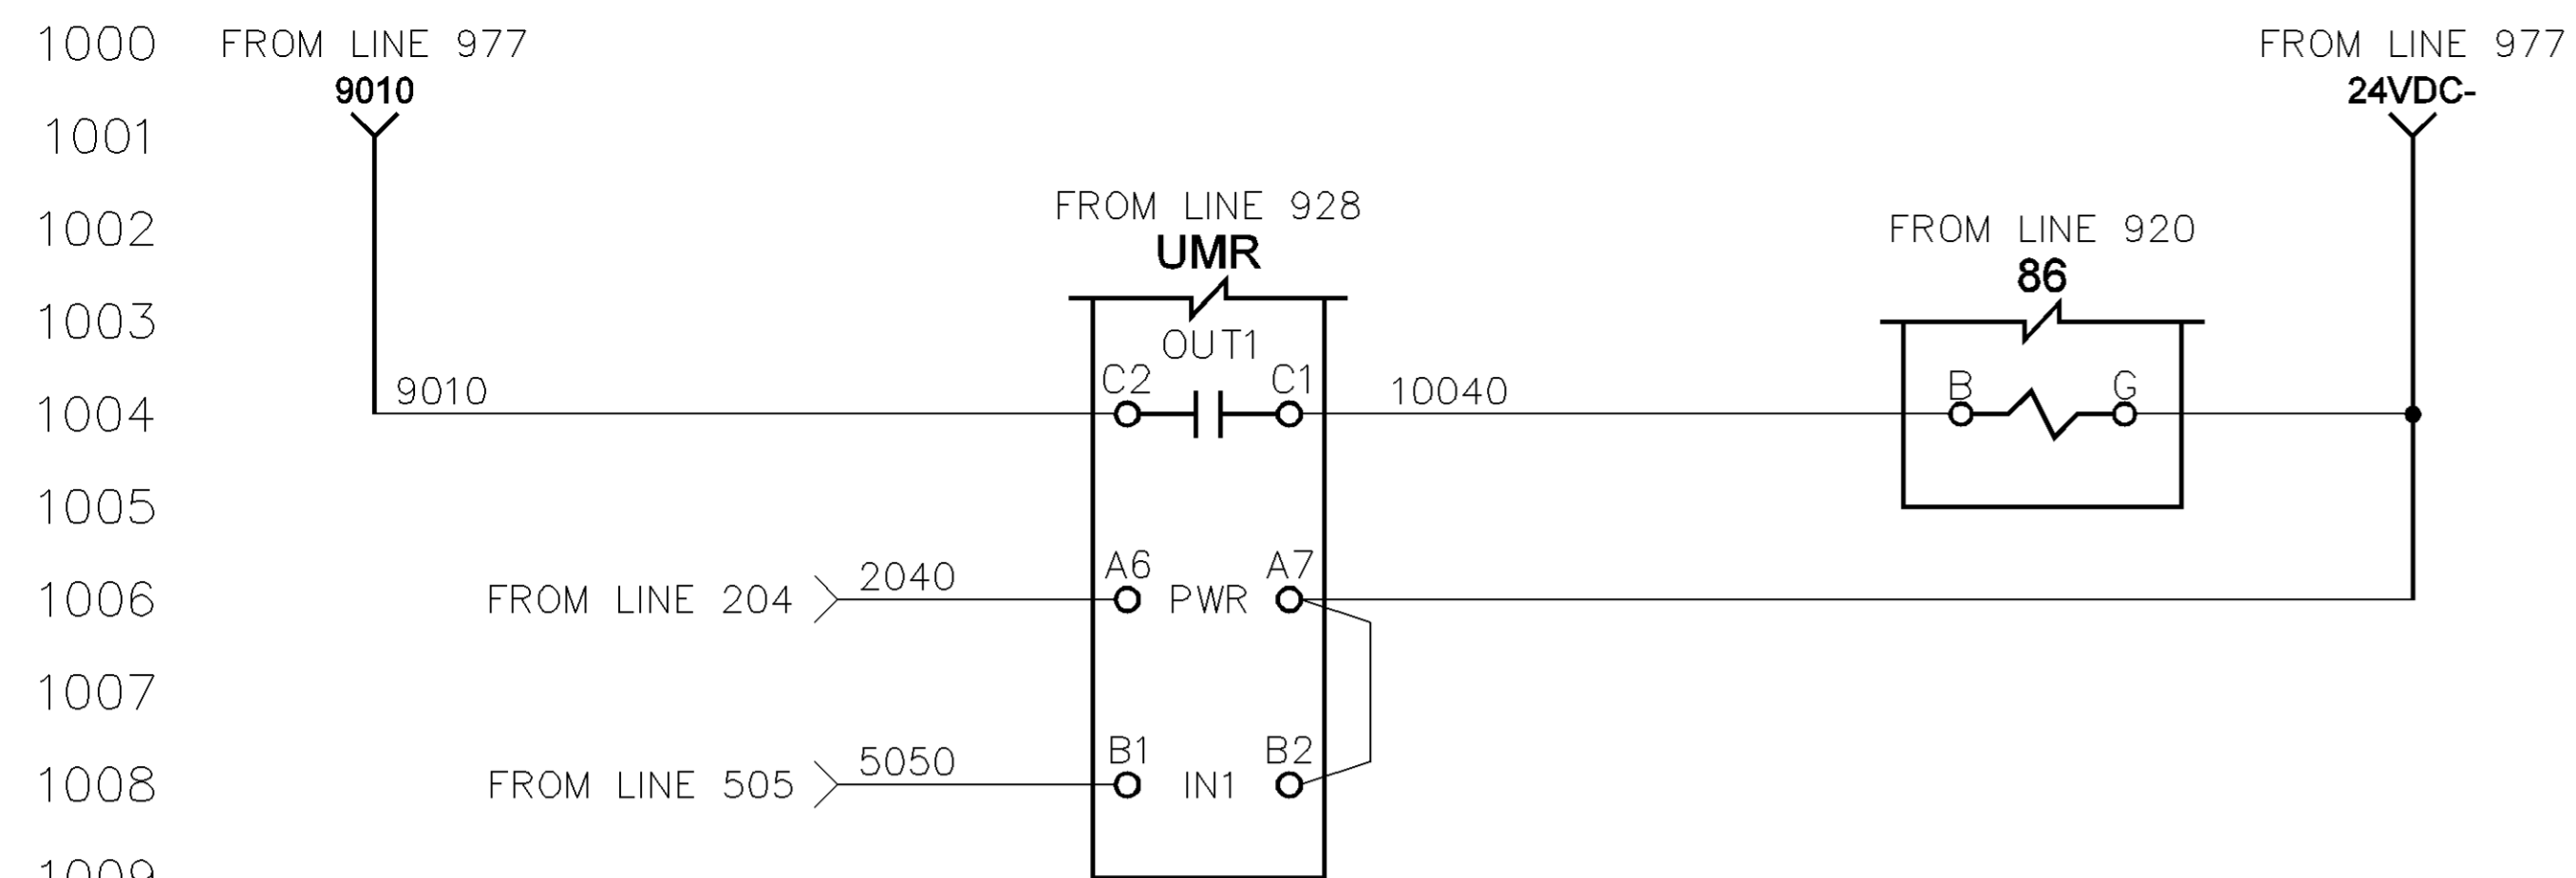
1000 FROM LINE 977
9010

FROM LINE 977
24VDC-

1001

1002 FROM LINE 928
UMR

FROM LINE 920
86

1003 OUT1

1004 9010 C2 C1 10040 B G

1005

1006 FROM LINE 204 2040 A6 PWR A7

1007

1008 FROM LINE 505 5050 B1 IN1 B2

1009